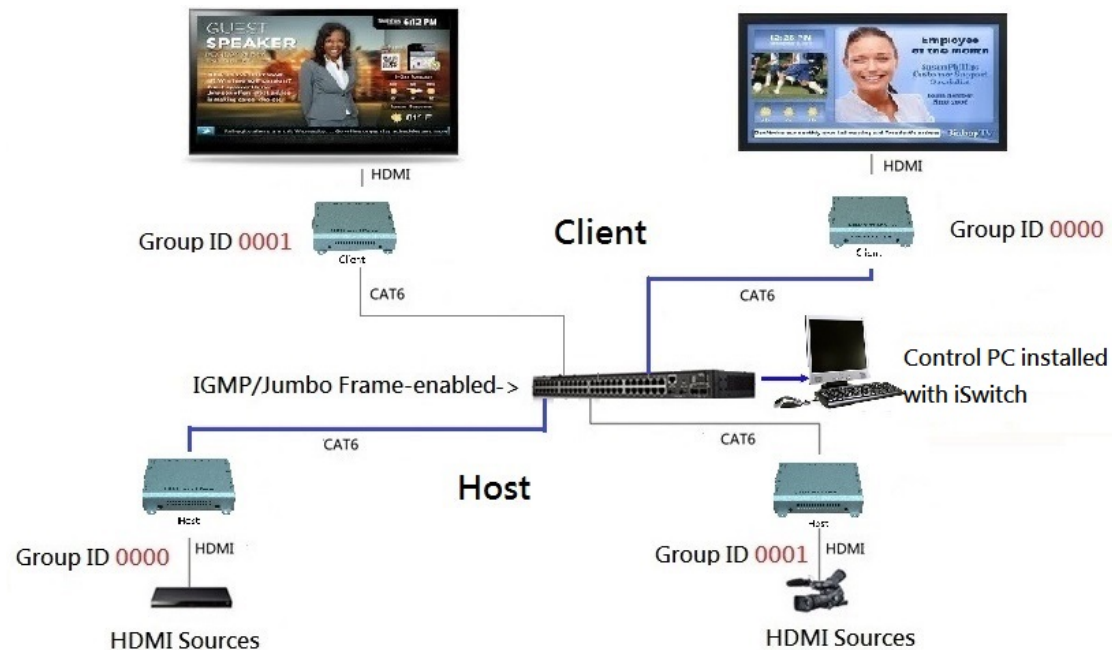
GUEST SPEAKER

6:12 PM

Employee of the Month

HDMI

HDMI

Group ID 0001

Client

Client

Group ID 0000

Client

CAT6

CAT6

Control PC installed with iSwitch

IGMP/Jumbo Frame-enabled->

CAT6

CAT6

Host

Host

Host

Group ID 0000

HDMI

Group ID 0001

HDMI

HDMI Sources

HDMI Sources